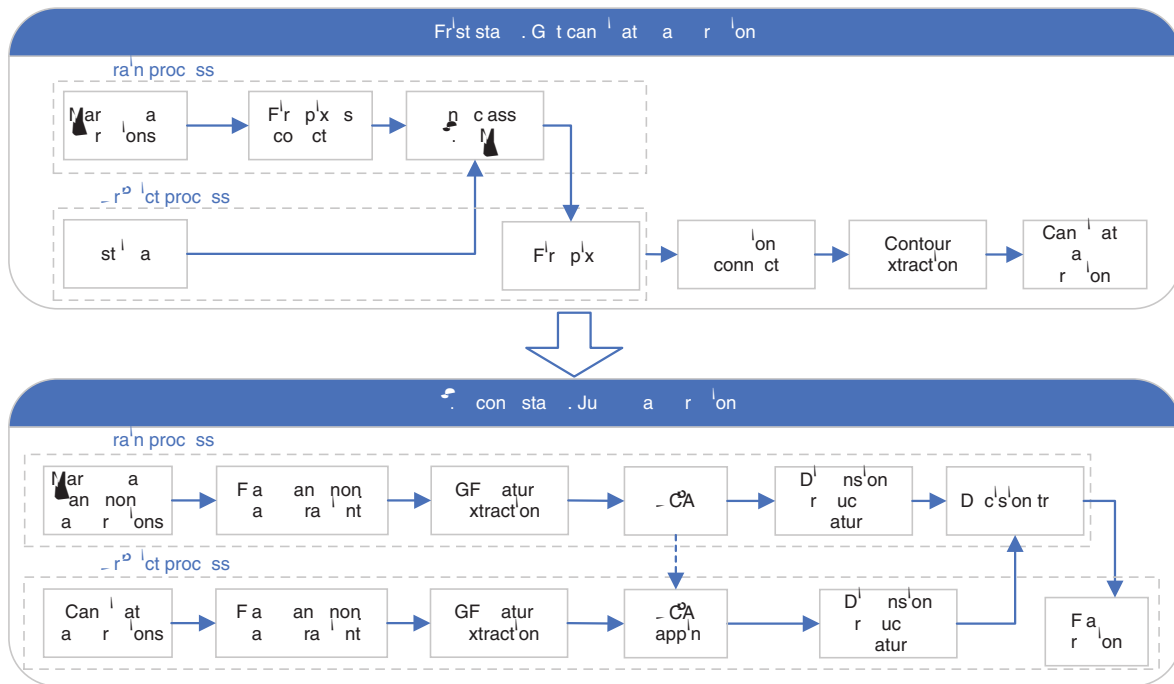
Fr st sta . G t can at a r on

ra n proc ss

Mar a r ons

F r p x s co ct

n c ass . M

r ct proc ss

st a

F r p x

on conn ct

Contour xtract on

Can at a r on

. con sta . Ju a r on

ra n proc ss

Mar a an non a r ons

F a an non a ra nt

GF atur xtract on

CA

D ns on r uc atur

D c s on tr

r ct proc ss

Can at a r ons

F a an non a ra nt

GF atur xtract on

CA app n

D ns on r uc atur

F a r on